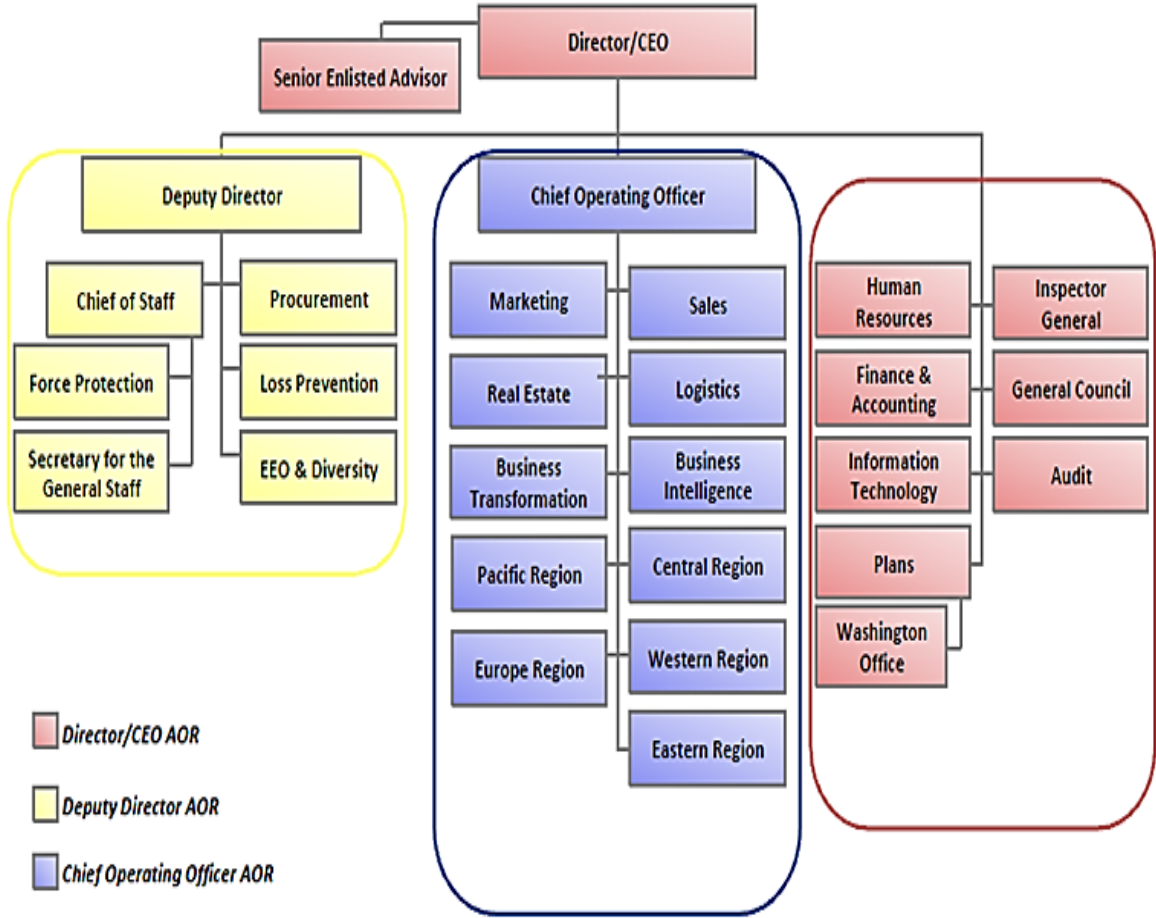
Director/CEO

Senior Enlisted Advisor

Deputy Director

Chief of Staff

Procurement

Force Protection

Loss Prevention

Secretary for the General Staff

EEO & Diversity

Chief Operating Officer

Marketing

Sales

Real Estate

Logistics

Business Transformation

Business Intelligence

Pacific Region

Central Region

Europe Region

Western Region

Eastern Region

Human Resources

Inspector General

Finance & Accounting

General Council

Information Technology

Audit

Plans

Washington Office

Director/CEO AOR

Deputy Director AOR

Chief Operating Officer AOR